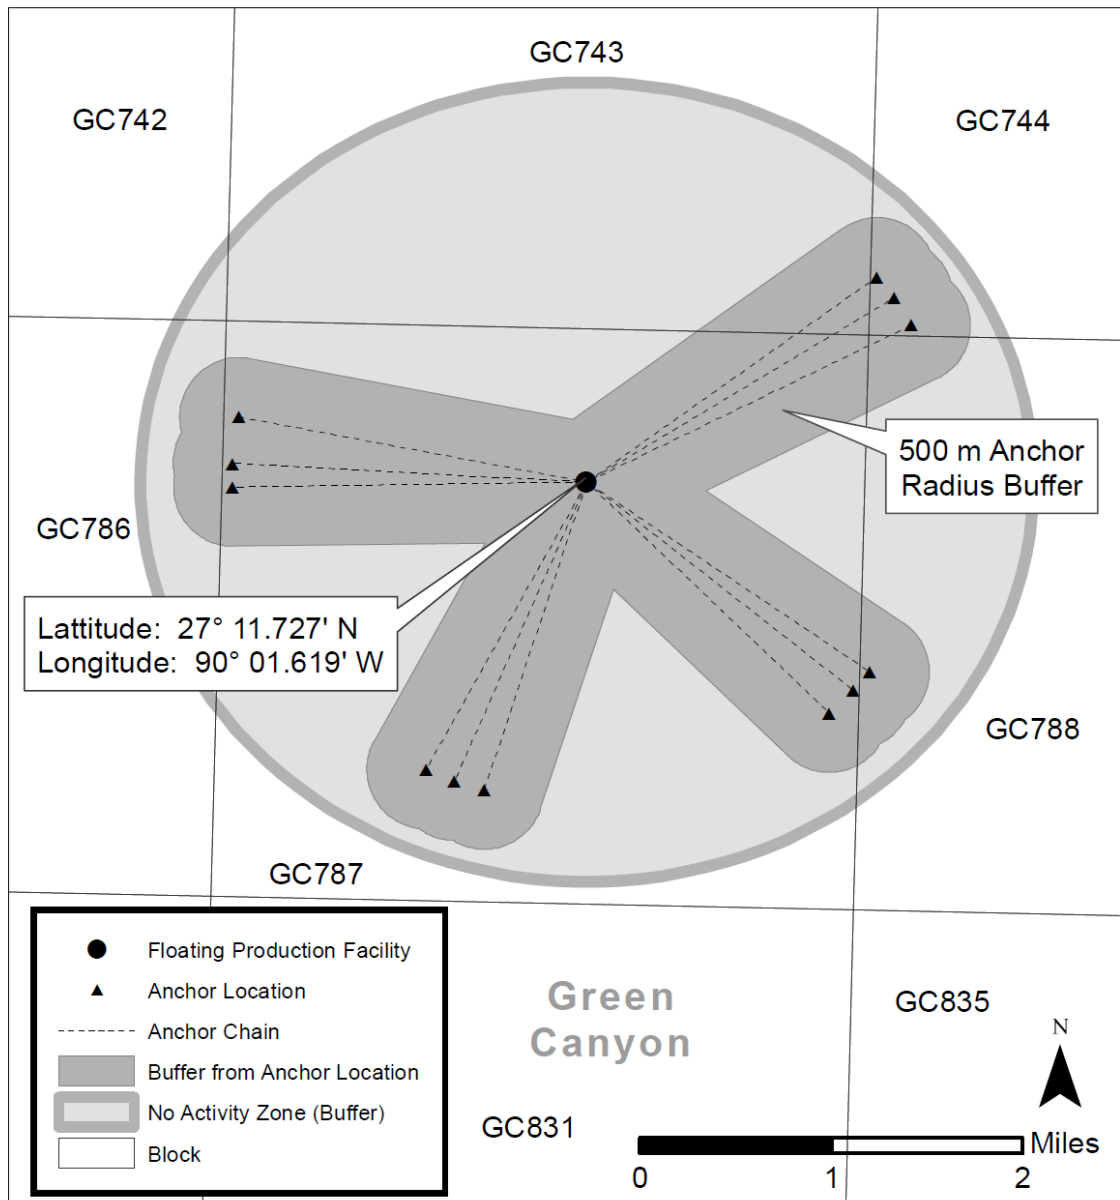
GC743

GC742

GC744

500 m Anchor Radius Buffer

GC786

Lattitude: 27° 11.727' N
Longitude: 90° 01.619' W

GC788

GC787

Floating Production Facility
Anchor Location
Anchor Chain
Buffer from Anchor Location
No Activity Zone (Buffer)
Block

Green Canyon

GC835

GC831

N

Miles
0 1 2